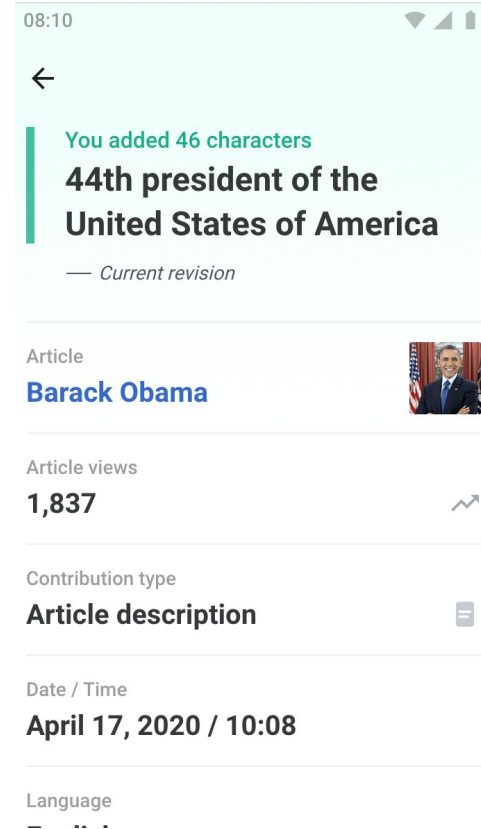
08:10

You added 46 characters
44th president of the United States of America

— Current revision

Article
Barack Obama

Article views
1,837

Contribution type
Article description

Date / Time
April 17, 2020 / 10:08

Language
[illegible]